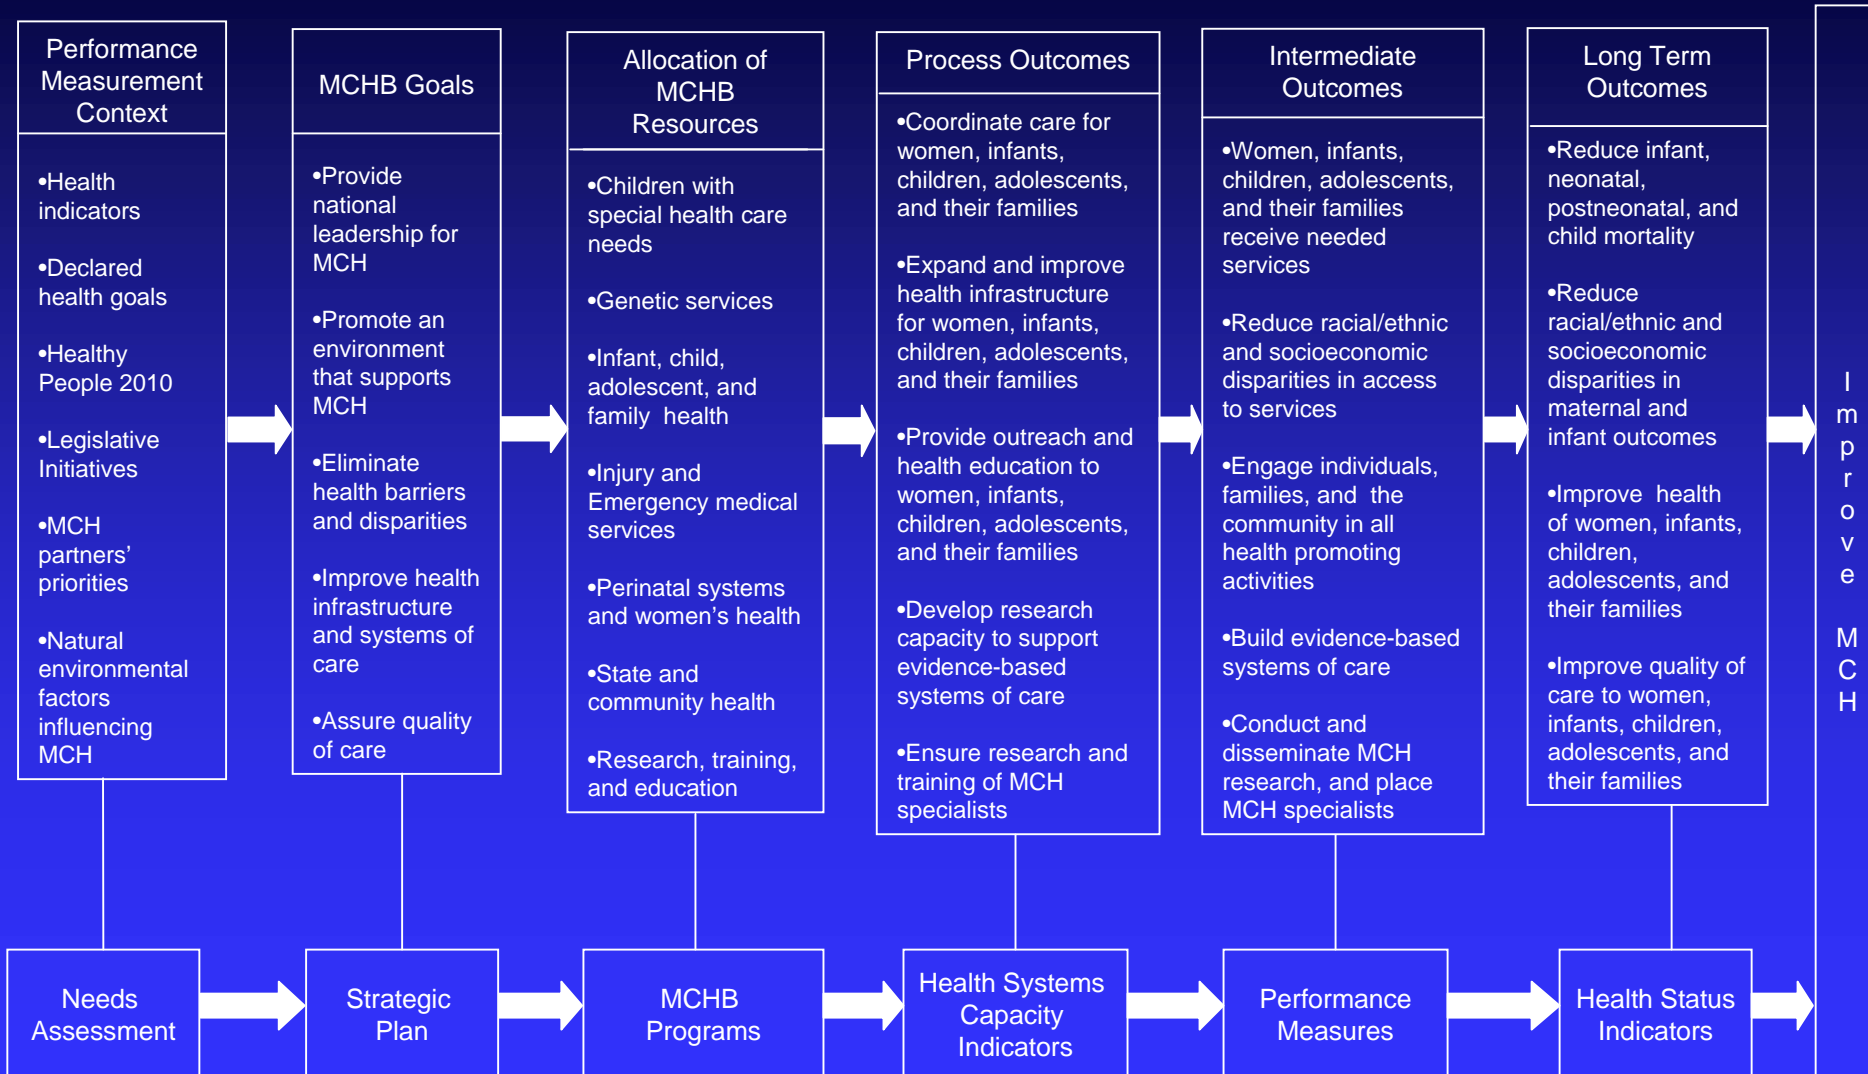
Performance Measurement Context

•Health indicators

•Declared health goals

•Healthy People 2010

•Legislative Initiatives

•MCH partners' priorities

•Natural environmental factors influencing MCH

MCHB Goals

•Provide national leadership for MCH

•Promote an environment that supports MCH

•Eliminate health barriers and disparities

•Improve health infrastructure and systems of care

•Assure quality of care

Allocation of MCHB Resources

•Children with special health care needs

•Genetic services

•Infant, child, adolescent, and family health

•Injury and Emergency medical services

•Perinatal systems and women's health

•State and community health

•Research, training, and education

Process Outcomes

•Coordinate care for women, infants, children, adolescents, and their families

•Expand and improve health infrastructure for women, infants, children, adolescents, and their families

•Provide outreach and health education to women, infants, children, adolescents, and their families

•Develop research capacity to support evidence-based systems of care

•Ensure research and training of MCH specialists

Intermediate Outcomes

•Women, infants, children, adolescents, and their families receive needed services

•Reduce racial/ethnic and socioeconomic disparities in access to services

•Engage individuals, families, and the community in all health promoting activities

•Build evidence-based systems of care

•Conduct and disseminate MCH research, and place MCH specialists

Long Term Outcomes

•Reduce infant, neonatal, postneonatal, and child mortality

•Reduce racial/ethnic and socioeconomic disparities in maternal and infant outcomes

•Improve health of women, infants, children, adolescents, and their families

•Improve quality of care to women, infants, children, adolescents, and their families

Improve MCH

Needs Assessment

Strategic Plan

MCHB Programs

Health Systems Capacity Indicators

Performance Measures

Health Status Indicators